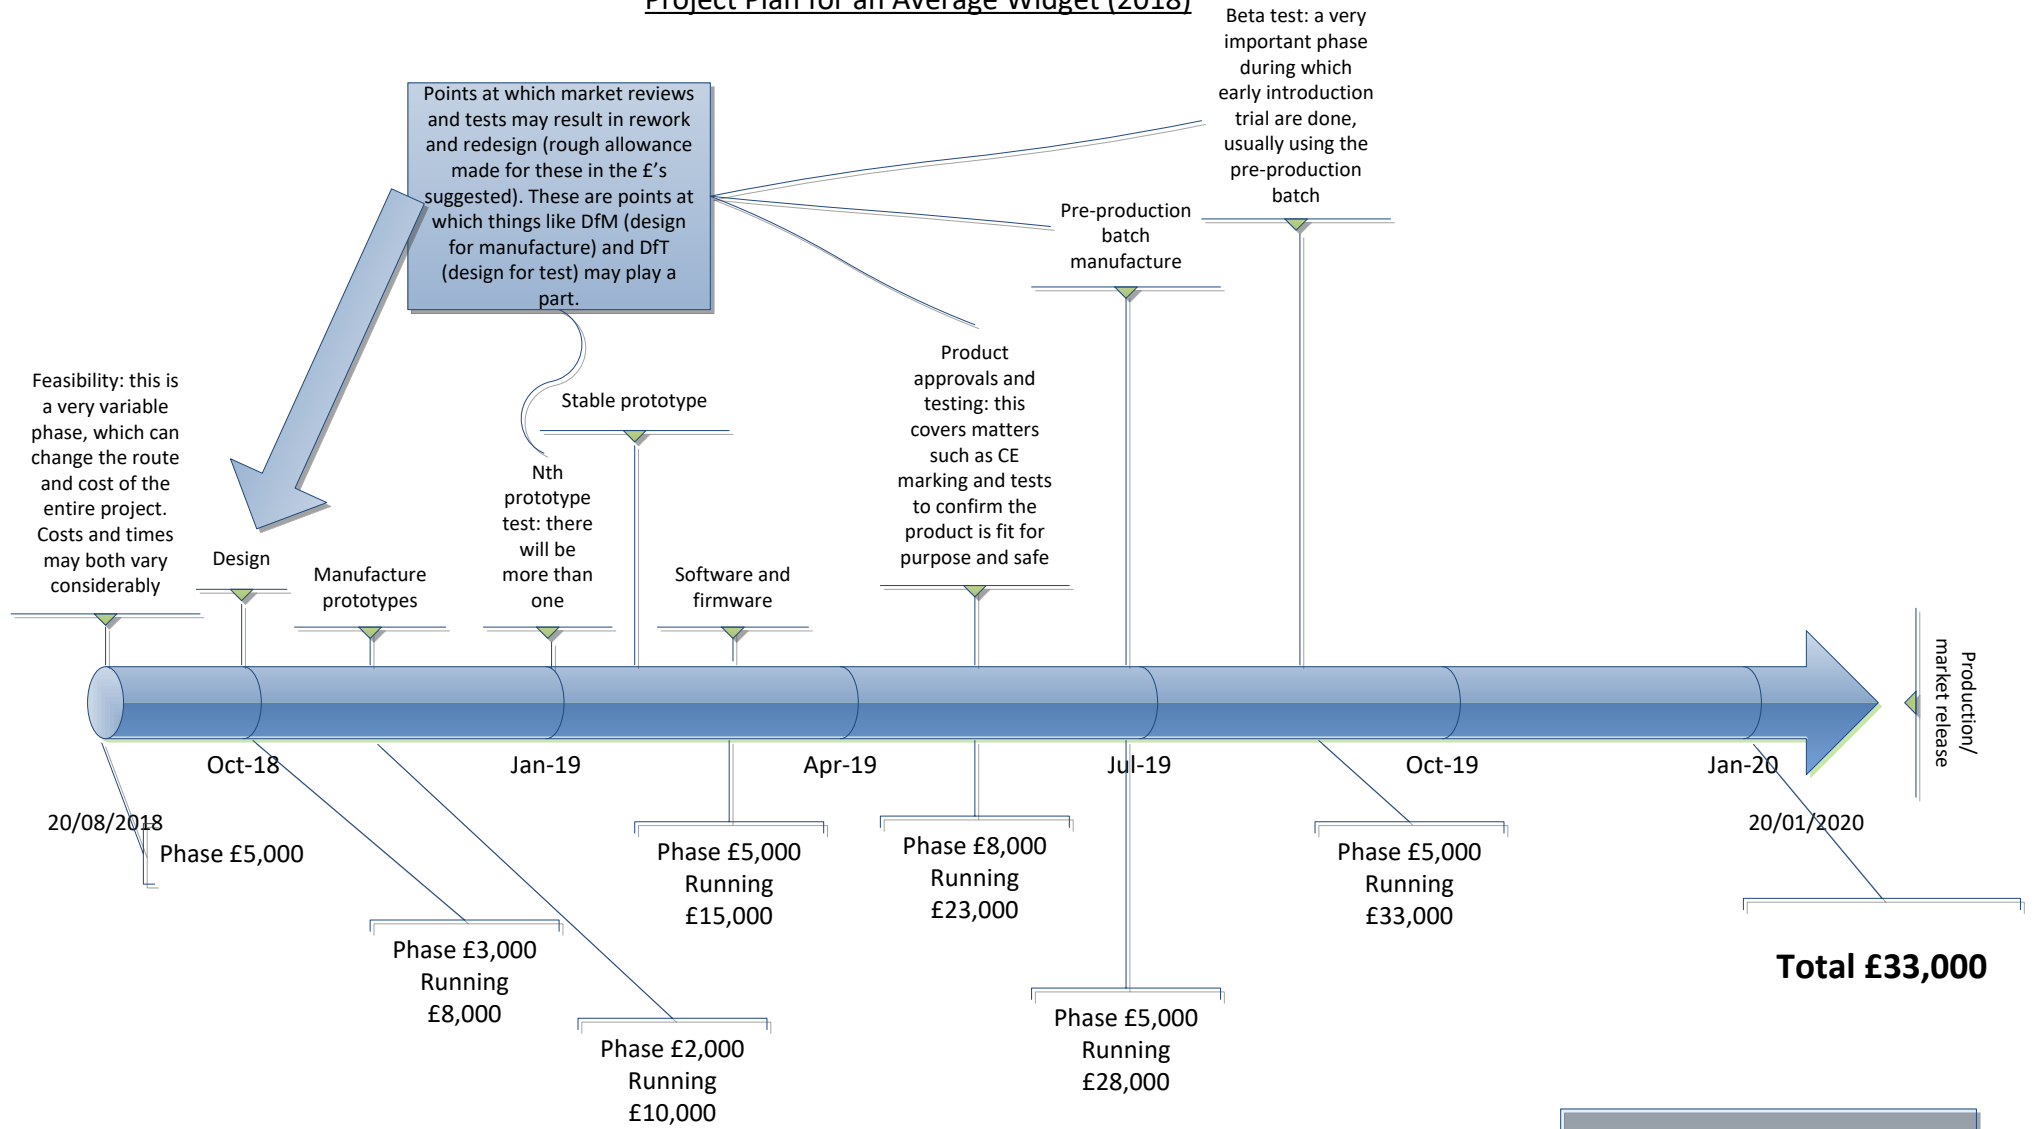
Project Plan for an Average Widget (2018)

Beta test: a very important phase during which early introduction trial are done, usually using the pre-production batch

Points at which market reviews and tests may result in rework and redesign (rough allowance made for these in the £'s suggested). These are points at which things like DfM (design for manufacture) and DfT (design for test) may play a part.

Pre-production batch manufacture

Product approvals and testing: this covers matters such as CE marking and tests to confirm the product is fit for purpose and safe

Feasibility: this is a very variable phase, which can change the route and cost of the entire project. Costs and times may both vary considerably

Stable prototype

Nth prototype test: there will be more than one

Design

Manufacture prototypes

Software and firmware

Production/ market release

Oct-18

Jan-19

Apr-19

Jul-19

Oct-19

Jan-20

20/08/2018

20/01/2020

Phase £5,000

Phase £3,000
Running
£8,000

Phase £2,000
Running
£10,000

Phase £5,000
Running
£15,000

Phase £8,000
Running
£23,000

Phase £5,000
Running
£28,000

Phase £5,000
Running
£33,000

Total £33,000